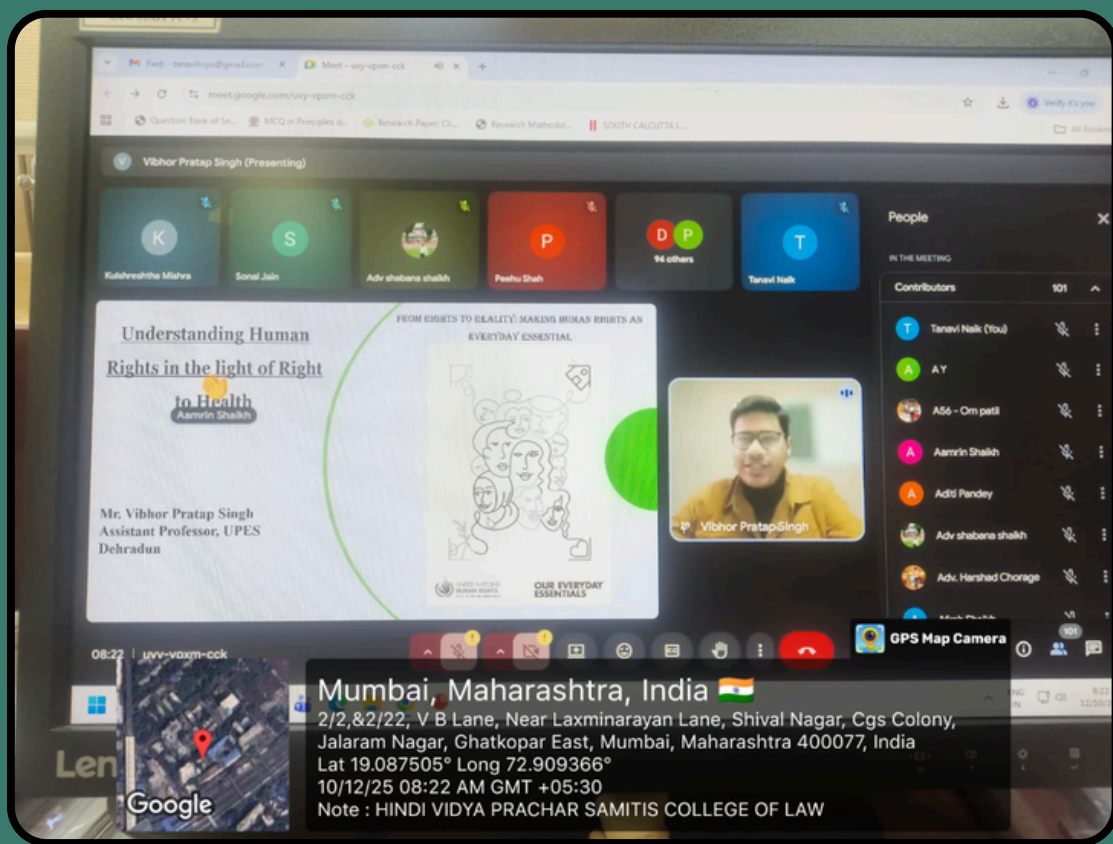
Fwd : tanavinp@gmail.com
Meet – uvy-vpxm-cck
meet.google.com/uvy-vpxm-cck
Question Bank of Se...
MCQ in Principles o...
Research Paper: Cl...
Research Methodol...
SOUTH CALCUTTA L...
Verify it's you
All Bookm

Vibhor Pratap Singh (Presenting)

K
Kulshreshtha Mishra
S
Sonal Jain
Adv shabana shaikh
P
Peehu Shah
D P
94 others
T
Tanavi Naik

Understanding Human Rights in the light of Right to Health

Aamrin Shaikh

Mr. Vibhor Pratap Singh
Assistant Professor, UPES
Dehradun

FROM RIGHTS TO REALITY: MAKING HUMAN RIGHTS AN EVERYDAY ESSENTIAL

UNITED NATIONS HUMAN RIGHTS
OUR EVERYDAY ESSENTIALS

Vibhor Pratap Singh

People
IN THE MEETING
Contributors 101
T Tanavi Naik (You)
A A Y
A56 - Om patil
A Aamrin Shaikh
A Aditi Pandey
Adv shabana shaikh
Adv. Harshad Chorage

08:22 uvy-vpxm-cck

GPS Map Camera
101

Mumbai, Maharashtra, India 🇮🇳
2/2,&2/22, V B Lane, Near Laxminarayan Lane, Shival Nagar, Cgs Colony, Jalaram Nagar, Ghatkopar East, Mumbai, Maharashtra 400077, India
Lat 19.087505° Long 72.909366°
10/12/25 08:22 AM GMT +05:30
Note : HINDI VIDYA PRACHAR SAMITIS COLLEGE OF LAW

Google
Len